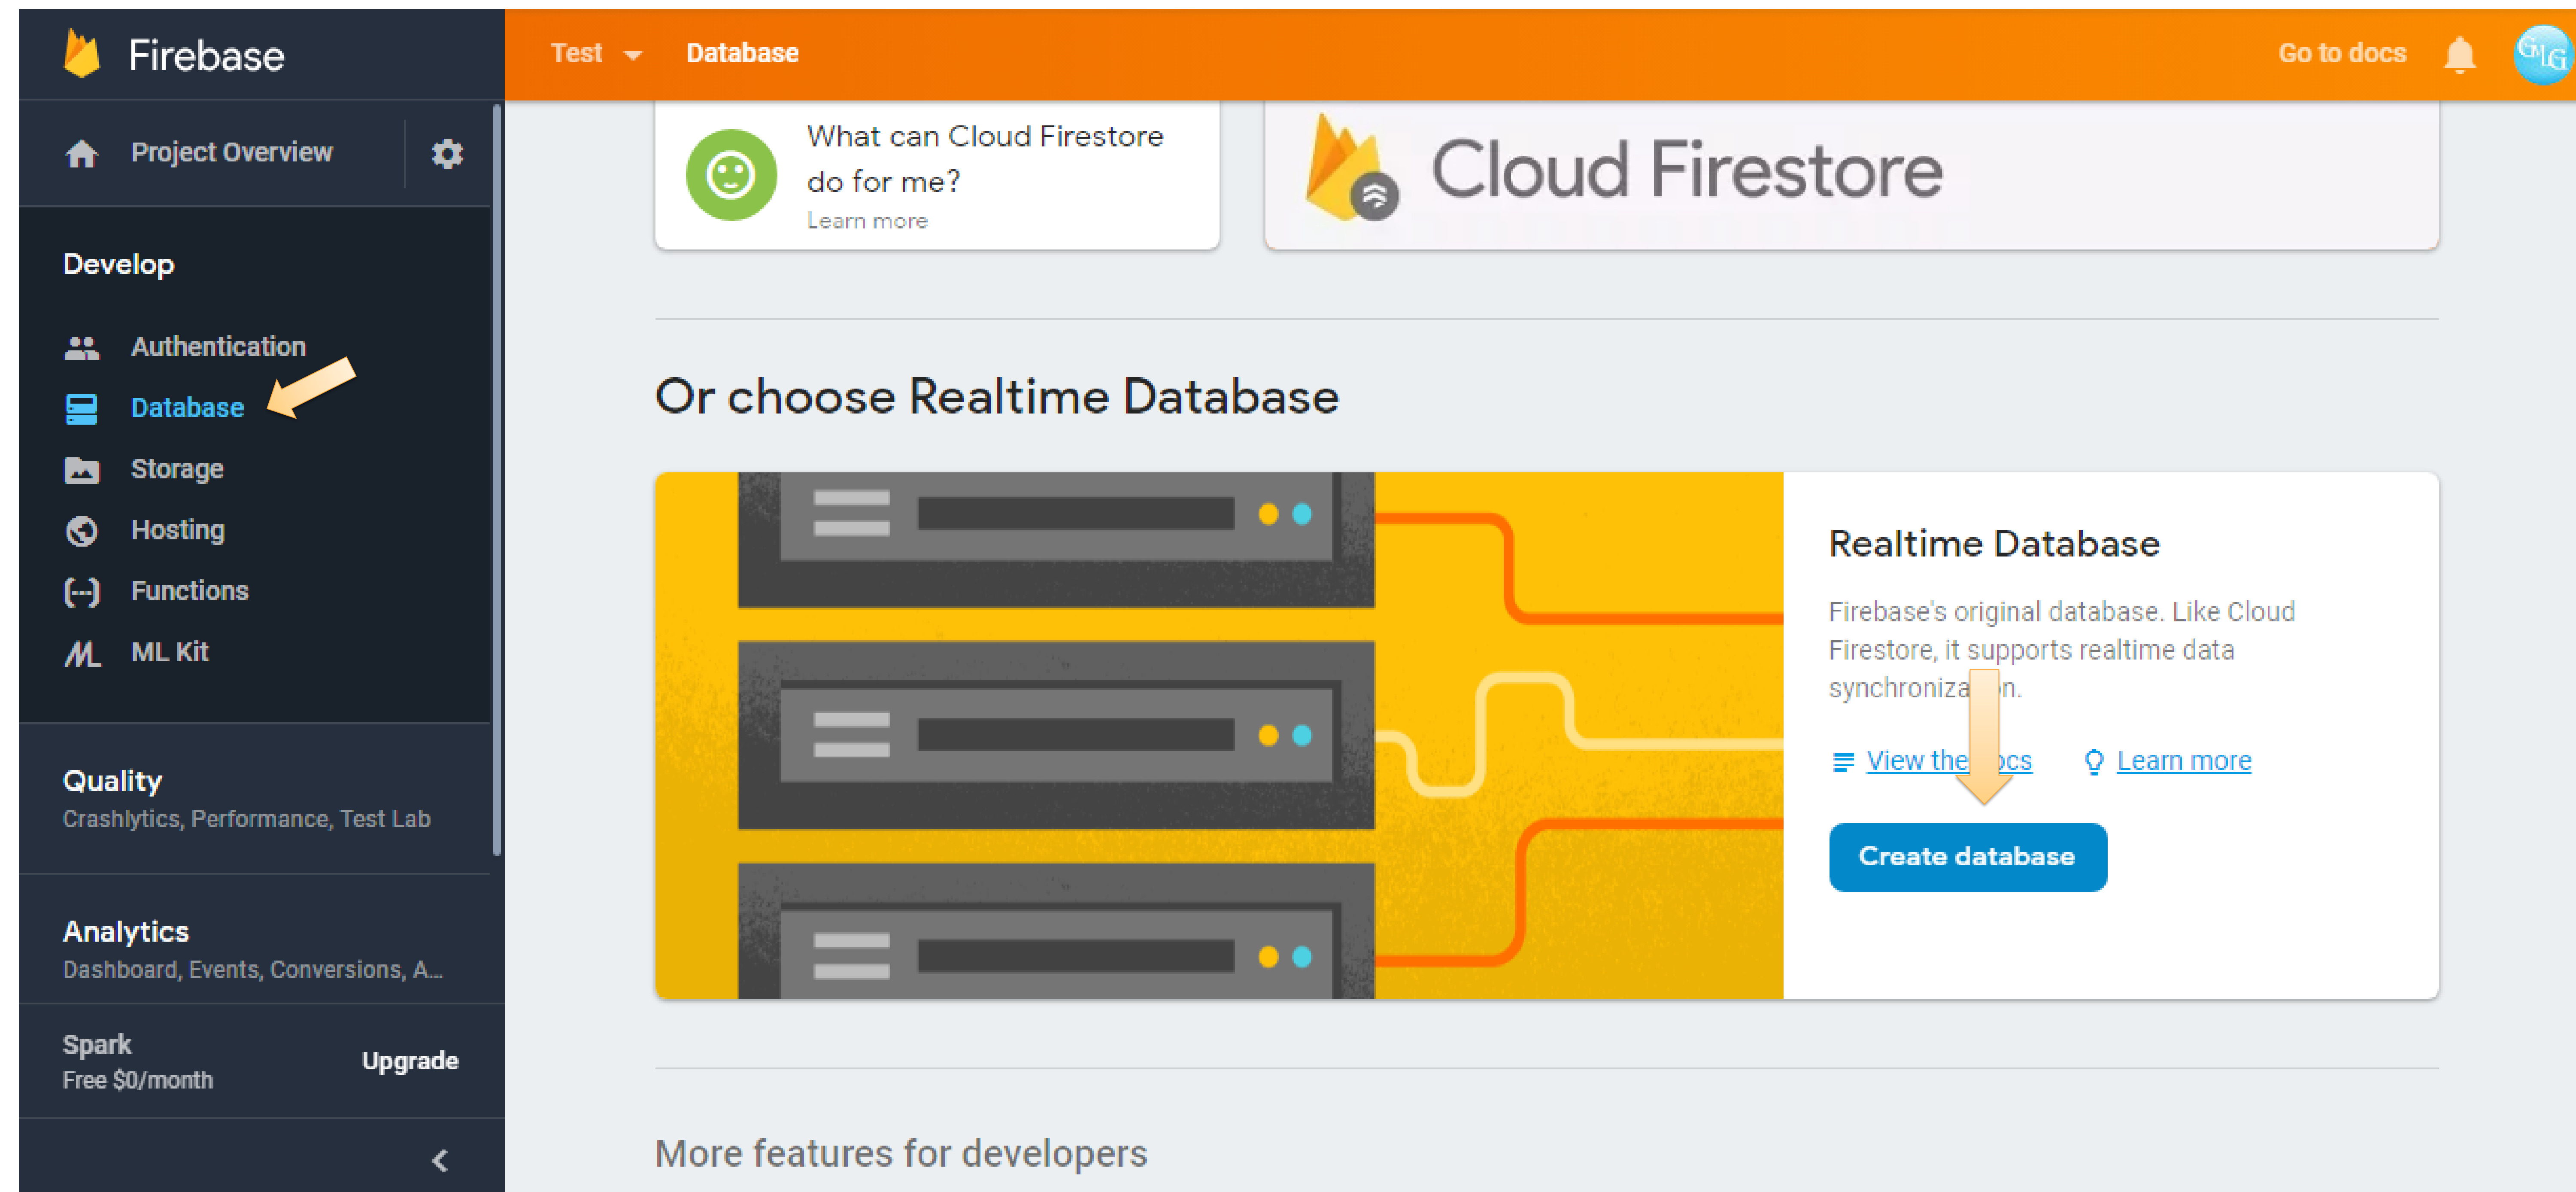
Firebase

Test

Database

Go to docs

Project Overview

Develop

Authentication

Database

Storage

Hosting

Functions

ML Kit

Quality

Crashlytics, Performance, Test Lab

Analytics

Dashboard, Events, Conversions, A...

Spark

Free $0/month

Upgrade

What can Cloud Firestore do for me?

Learn more

Cloud Firestore

Or choose Realtime Database

Realtime Database

Firebase's original database. Like Cloud Firestore, it supports realtime data synchroniza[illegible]n.

View the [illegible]cs

Learn more

Create database

More features for developers